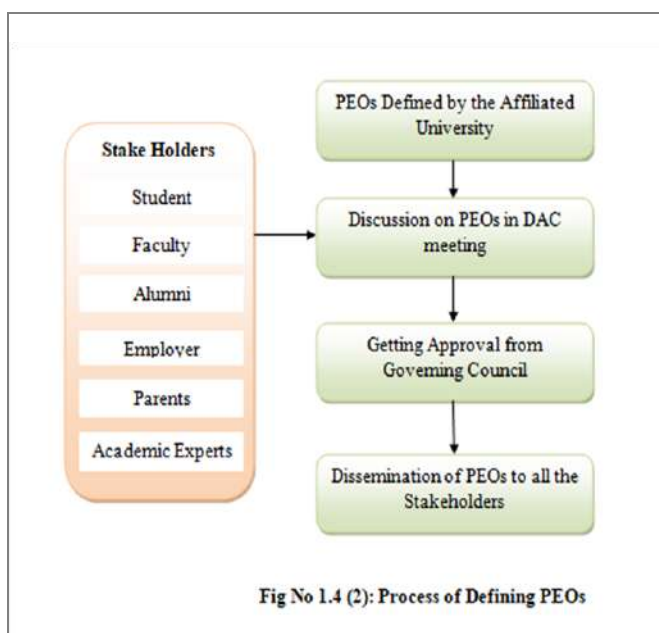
Stake Holders

Student

Faculty

Alumni

Employer

Parents

Academic Experts

PEOs Defined by the Affiliated University

Discussion on PEOs in DAC meeting

Getting Approval from Goveming Council

Dissemination of PEOs to all the Stakeholders

Fig No 1.4 (2): Process of Defining PEOs